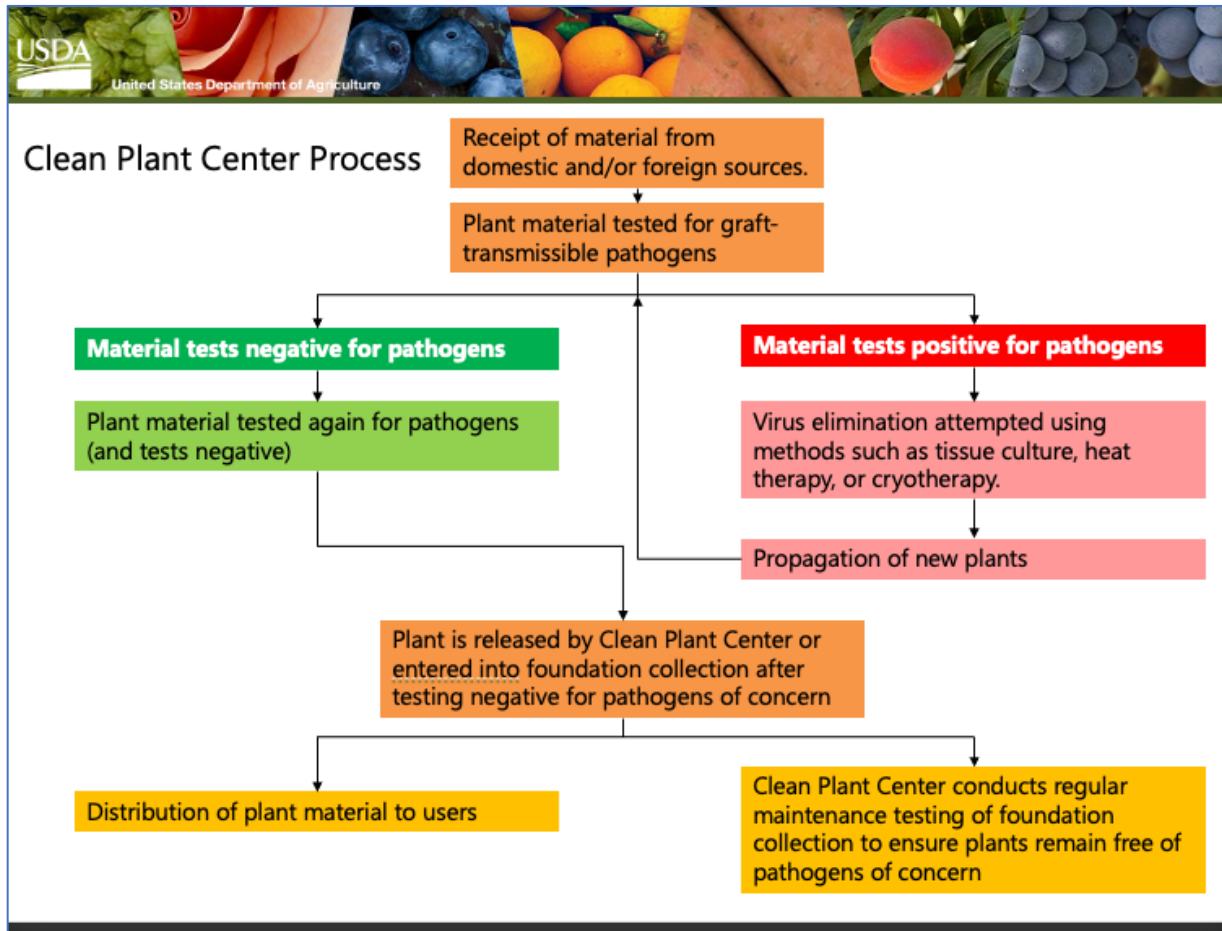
USDA
United States Department of Agriculture

Clean Plant Center Process

Receipt of material from domestic and/or foreign sources.

Plant material tested for graft-transmissible pathogens

Material tests negative for pathogens

Plant material tested again for pathogens (and tests negative)

Material tests positive for pathogens

Virus elimination attempted using methods such as tissue culture, heat therapy, or cryotherapy.

Propagation of new plants

Plant is released by Clean Plant Center or entered into foundation collection after testing negative for pathogens of concern

Distribution of plant material to users

Clean Plant Center conducts regular maintenance testing of foundation collection to ensure plants remain free of pathogens of concern